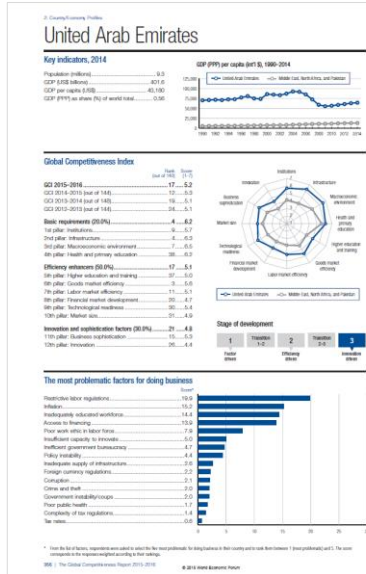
2: Country/Economy Profiles

United Arab Emirates

Key indicators, 2014

Population (millions) 9.3
GDP (US$ billions) 401.6
GDP per capita (US$) 43,180
GDP (PPP) as share (%) of world total 0.50

GDP (PPP) per capita (int'l $), 1990–2014

United Arab Emirates
Middle East, North Africa, and Pakistan

125,000
100,000
75,000
50,000
25,000
0

1990 1992 1994 1996 1998 2000 2002 2004 2006 2008 2010 2012 2014

Global Competitiveness Index

| | Rank (out of 140) | Score (1–7) |
|---|---|---|
| GCI 2015–2016 | 17 | 5.2 |
| GCI 2014–2015 (out of 144) | 12 | 5.3 |
| GCI 2013–2014 (out of 148) | 19 | 5.1 |
| GCI 2012–2013 (out of 144) | 24 | 5.1 |
| Basic requirements (20.0%) | 4 | 6.2 |
| 1st pillar: Institutions | 9 | 5.7 |
| 2nd pillar: Infrastructure | 4 | 6.5 |
| 3rd pillar: Macroeconomic environment | 7 | 6.5 |
| 4th pillar: Health and primary education | 35 | 6.2 |
| Efficiency enhancers (50.0%) | 17 | 5.1 |
| 5th pillar: Higher education and training | 37 | 5.0 |
| 6th pillar: Goods market efficiency | 3 | 5.6 |
| 7th pillar: Labor market efficiency | 11 | 5.1 |
| 8th pillar: Financial market development | 20 | 4.7 |
| 9th pillar: Technological readiness | 30 | 5.4 |
| 10th pillar: Market size | 31 | 4.9 |
| Innovation and sophistication factors (30.0%) | 21 | 4.6 |
| 11th pillar: Business sophistication | 15 | 5.0 |
| 12th pillar: Innovation | 26 | 4.4 |

Institutions
Infrastructure
Macroeconomic environment
Health and primary education
Higher education and training
Goods market efficiency
Labor market efficiency
Financial market development
Technological readiness
Market size
Business sophistication
Innovation

United Arab Emirates
Middle East, North Africa, and Pakistan

Stage of development

1
Factor driven
Transition 1–2
2
Efficiency driven
Transition 2–3
3
Innovation driven

The most problematic factors for doing business

Score*

| Factor | Score |
|---|---|
| Restrictive labor regulations | 19.9 |
| Inflation | 15.2 |
| Inadequately educated workforce | 14.4 |
| Access to financing | 13.9 |
| Poor work ethic in labor force | 7.9 |
| Insufficient capacity to innovate | 5.0 |
| Inefficient government bureaucracy | 4.7 |
| Policy instability | 4.4 |
| Inadequate supply of infrastructure | 2.9 |
| Foreign currency regulations | 2.2 |
| Corruption | 2.1 |
| Crime and theft | 2.0 |
| Government instability/coups | 2.0 |
| Poor public health | 1.7 |
| Complexity of tax regulations | 1.4 |
| Tax rates | 0.6 |

0 5 10 15 20 25 30

* From the list of factors, respondents were asked to select the five most problematic for doing business in their country and to rank them between 1 (most problematic) and 5. The score corresponds to the responses weighted according to their rankings.

356 | The Global Competitiveness Report 2015–2016 © 2015 World Economic Forum